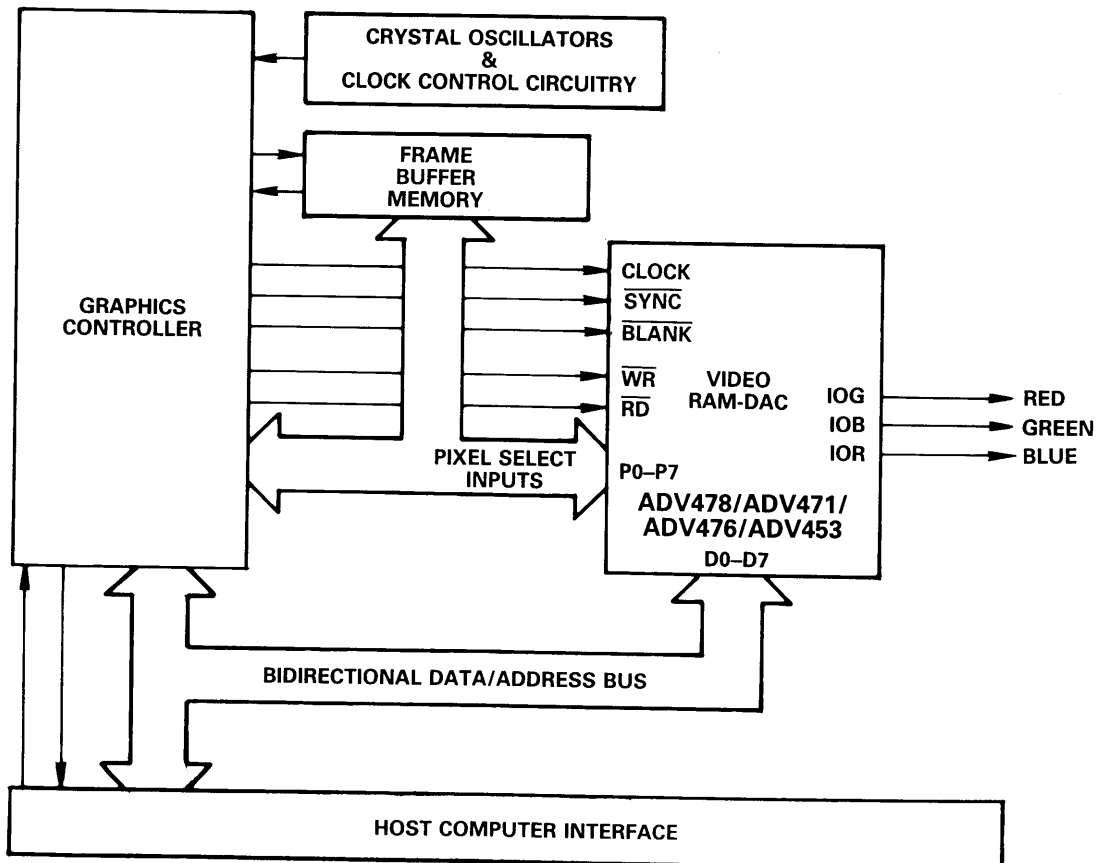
CRYSTAL OSCILLATORS & CLOCK CONTROL CIRCUITRY

FRAME BUFFER MEMORY

GRAPHICS CONTROLLER

CLOCK
$\overline{SYNC}$
$\overline{BLANK}$
$\overline{WR}$
$\overline{RD}$

VIDEO RAM-DAC

IOG
IOB
IOR

RED
GREEN
BLUE

PIXEL SELECT INPUTS

P0–P7

ADV478/ADV471/ ADV476/ADV453

D0–D7

BIDIRECTIONAL DATA/ADDRESS BUS

HOST COMPUTER INTERFACE